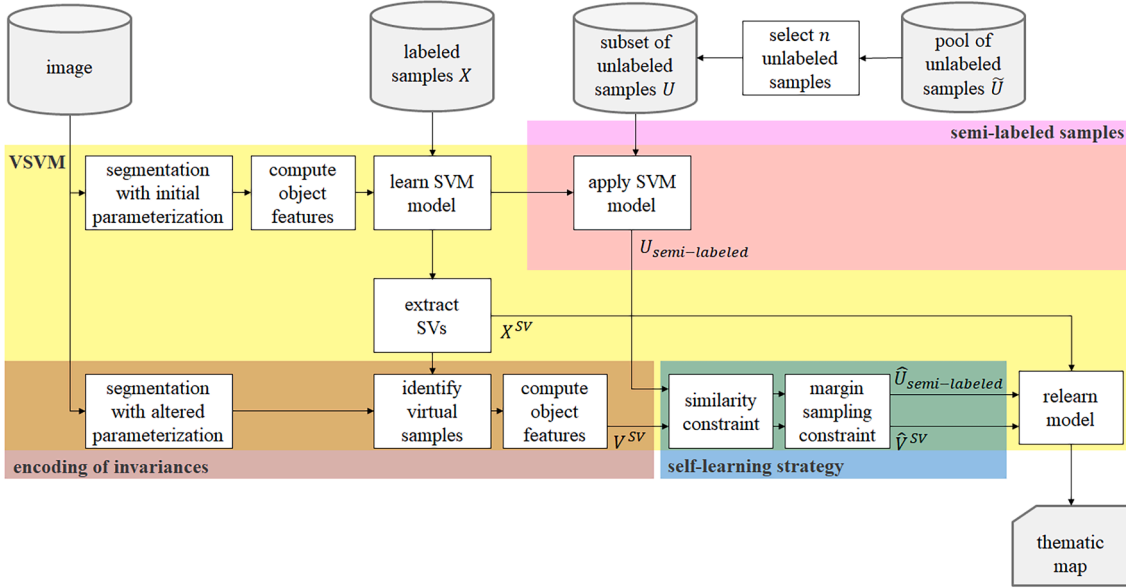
image

labeled samples $X$

subset of unlabeled samples $U$

select $n$ unlabeled samples

pool of unlabeled samples $\widetilde{U}$

semi-labeled samples

VSVM

segmentation with initial parameterization

compute object features

learn SVM model

apply SVM model

$U_{semi-labeled}$

extract SVs

$X^{SV}$

segmentation with altered parameterization

identify virtual samples

compute object features

$V^{SV}$

similarity constraint

margin sampling constraint

$\widehat{U}_{semi-labeled}$

$\widehat{V}^{SV}$

relearn model

encoding of invariances

self-learning strategy

thematic map